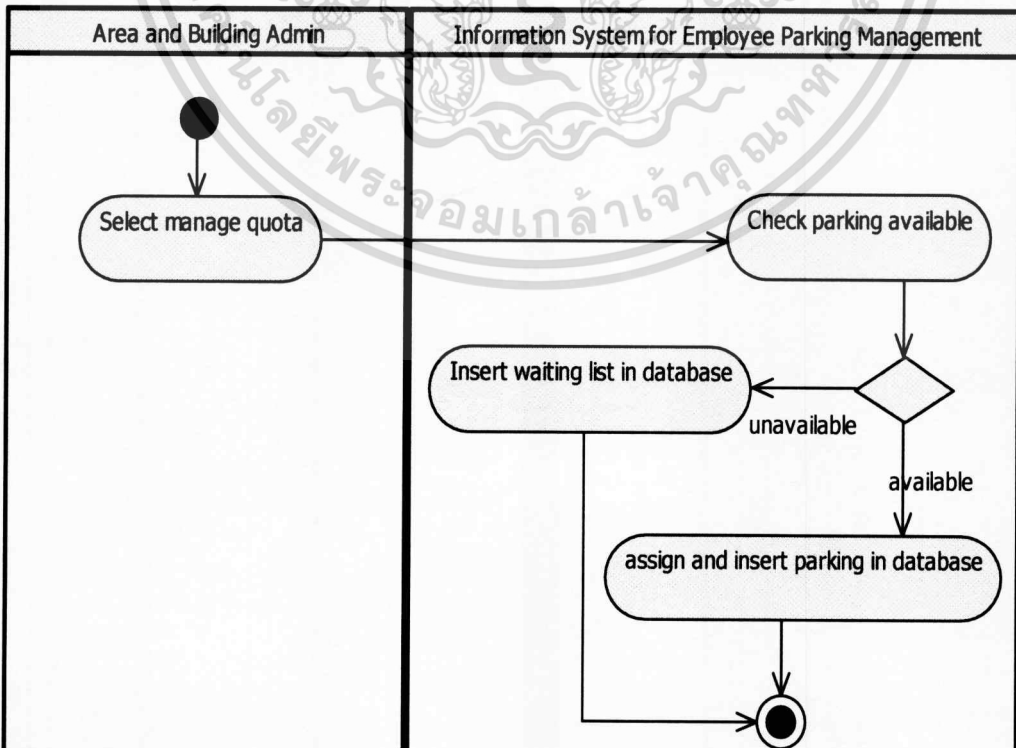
Area and Building Admin

Information System for Employee Parking Management

Select manage quota

Check parking available

Insert waiting list in database

unavailable

available

assign and insert parking in database

ฯโนโลยีพระจอมเกล้าเจ้าคุณทหาร